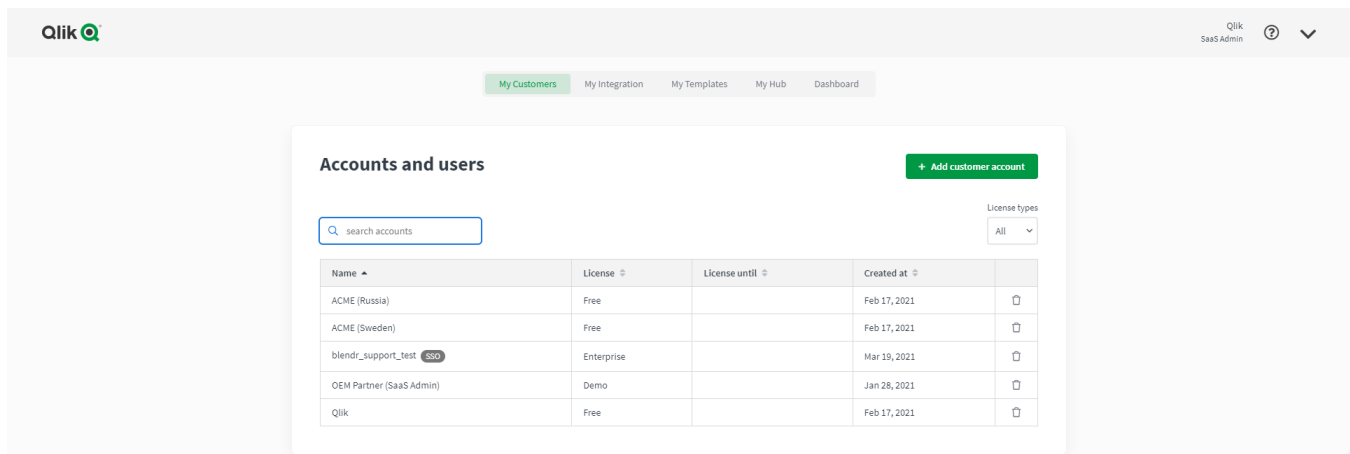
Qlik

Qlik
SaaS Admin

My Customers My Integration My Templates My Hub Dashboard

Accounts and users

+ Add customer account

License types

search accounts

All

| Name | License | License until | Created at | |
|---|---|---|---|---|
| ACME (Russia) | Free | | Feb 17, 2021 | |
| ACME (Sweden) | Free | | Feb 17, 2021 | |
| blendr_support_test SSO | Enterprise | | Mar 19, 2021 | |
| OEM Partner (SaaS Admin) | Demo | | Jan 28, 2021 | |
| Qlik | Free | | Feb 17, 2021 | |